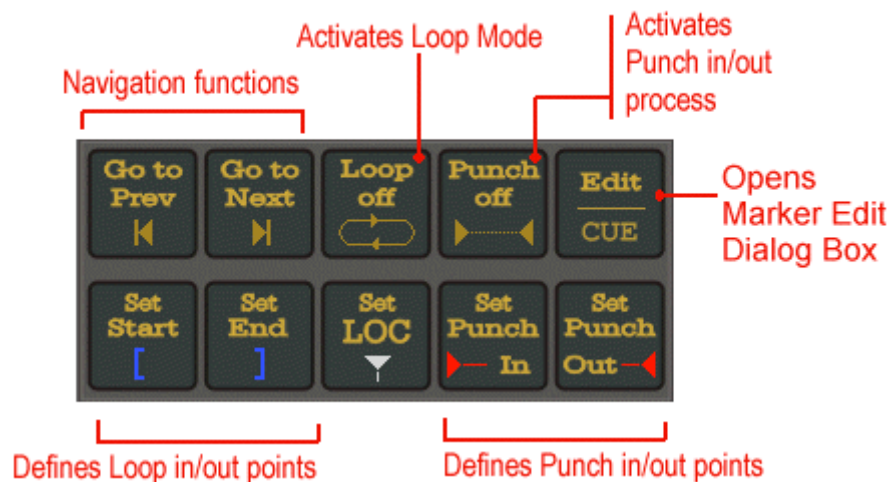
Activates Loop Mode

Activates Punch in/out process

Navigation functions

Go to Prev

Go to Next

Loop off

Punch off

Edit

CUE

Opens Marker Edit Dialog Box

Set Start

[

Set End

]

Set LOC

Set Punch In

Set Punch Out

Defines Loop in/out points

Defines Punch in/out points